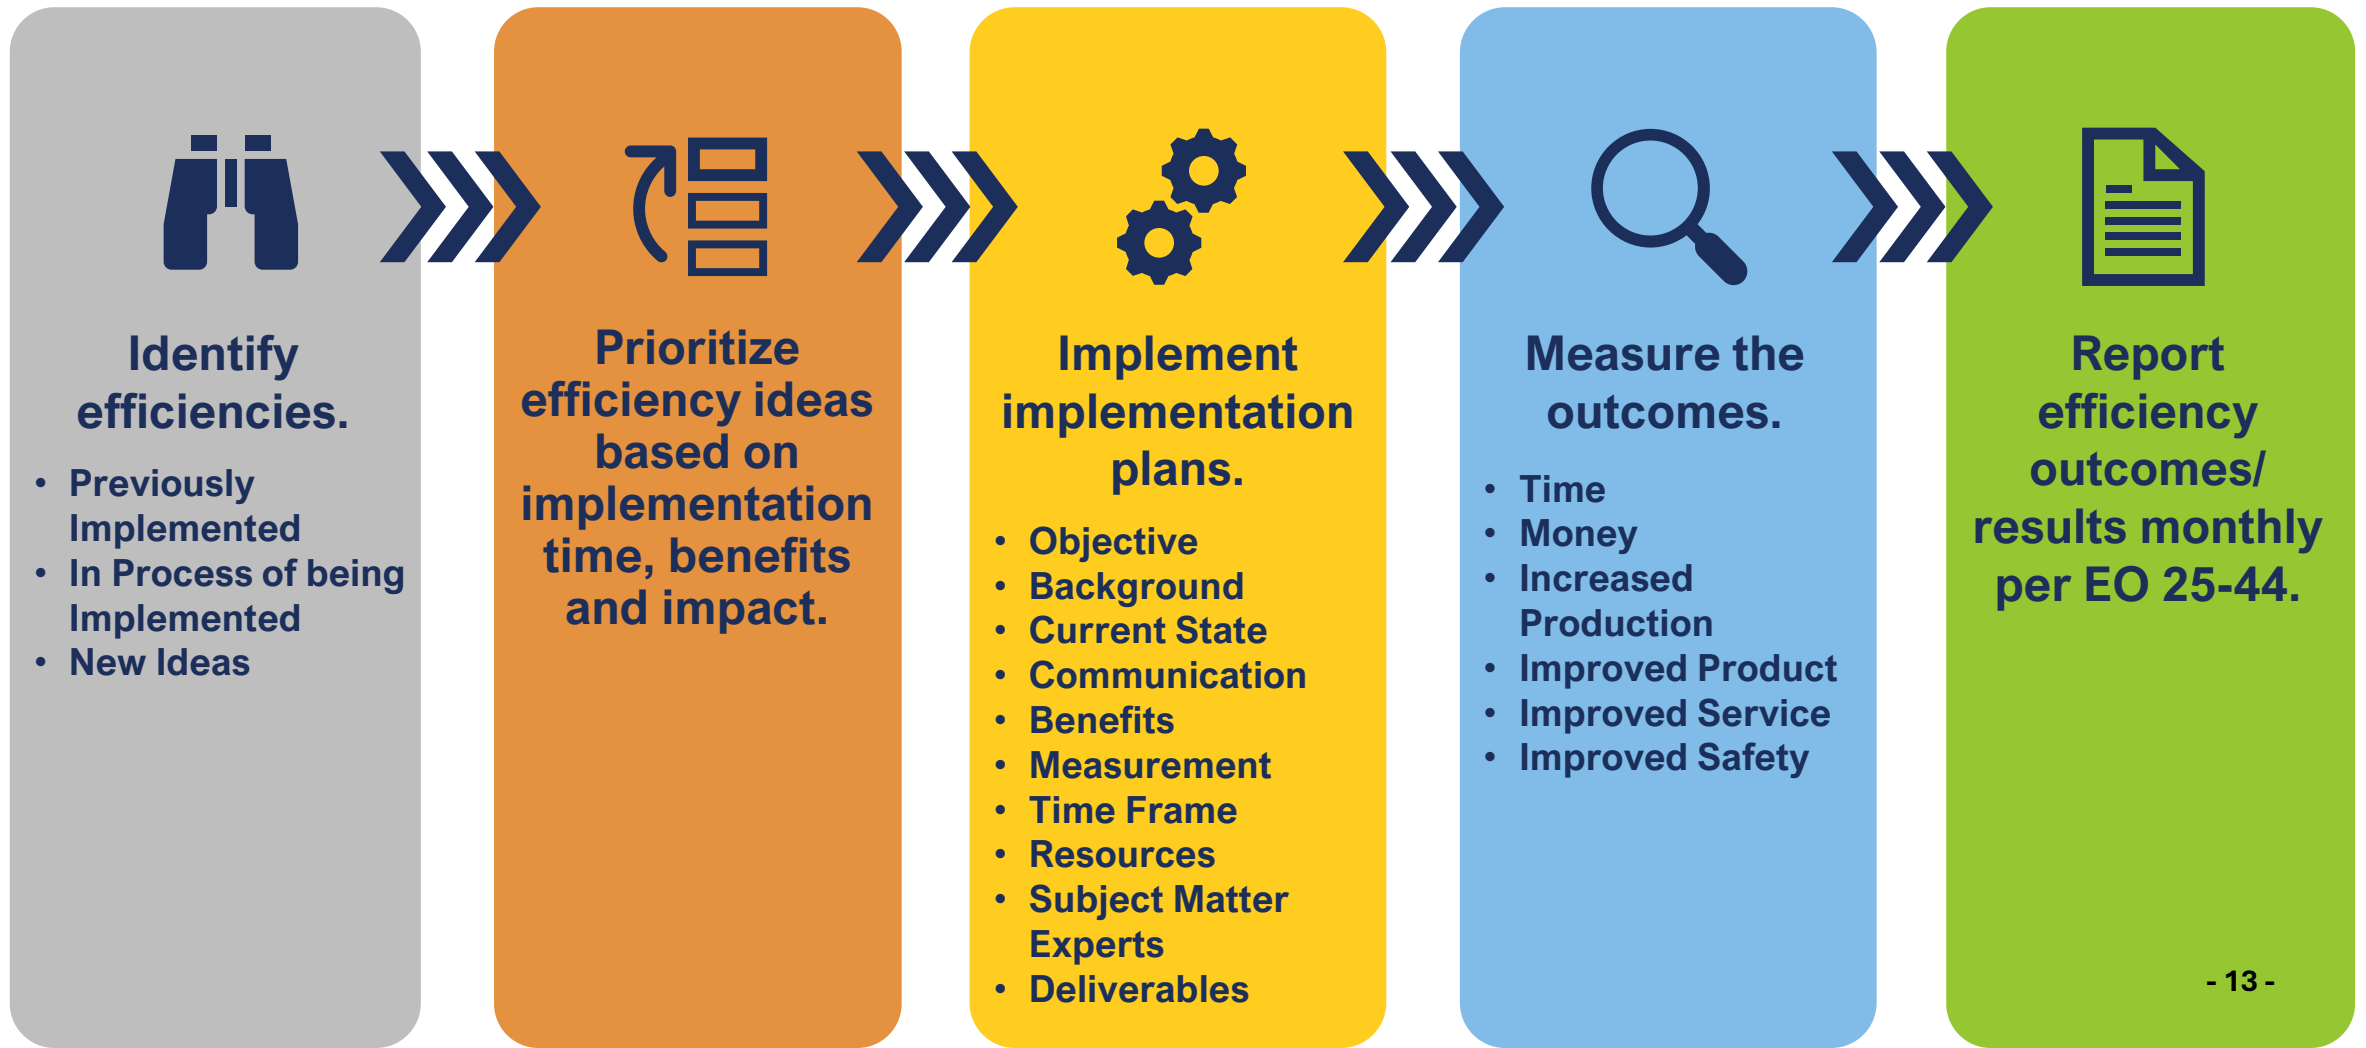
Identify efficiencies.

- Previously Implemented
- In Process of being Implemented
- New Ideas

Prioritize efficiency ideas based on implementation time, benefits and impact.

Implement implementation plans.

- Objective
- Background
- Current State
- Communication
- Benefits
- Measurement
- Time Frame
- Resources
- Subject Matter Experts
- Deliverables

Measure the outcomes.

- Time
- Money
- Increased Production
- Improved Product
- Improved Service
- Improved Safety

Report efficiency outcomes/ results monthly per EO 25-44.

- 13 -